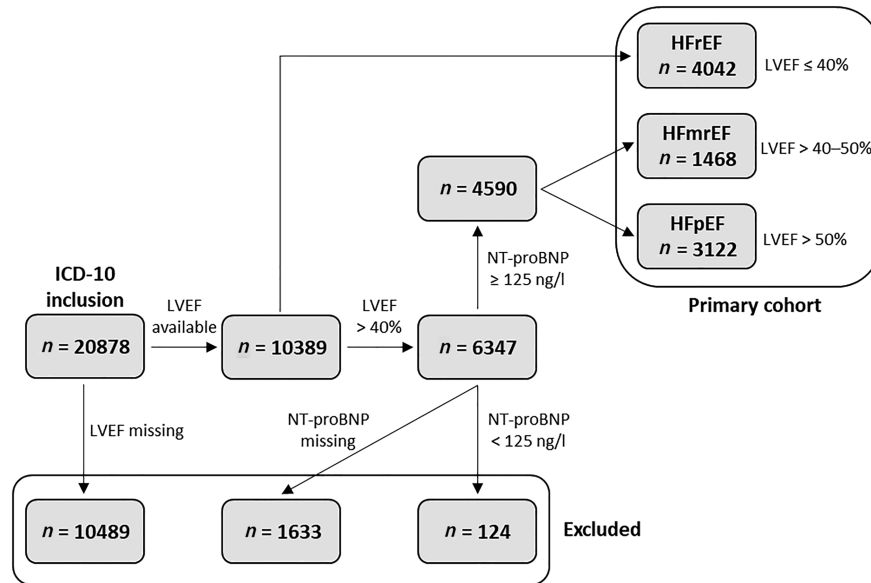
HFrEF
$n$ = 4042
LVEF ≤ 40%

HFmrEF
$n$ = 1468
LVEF > 40–50%

$n$ = 4590

HFpEF
$n$ = 3122
LVEF > 50%

NT-proBNP
≥ 125 ng/l

Primary cohort

ICD-10
inclusion

$n$ = 20878

LVEF
available

$n$ = 10389

LVEF
> 40%

$n$ = 6347

LVEF missing

NT-proBNP
missing

NT-proBNP
< 125 ng/l

$n$ = 10489

$n$ = 1633

$n$ = 124

Excluded